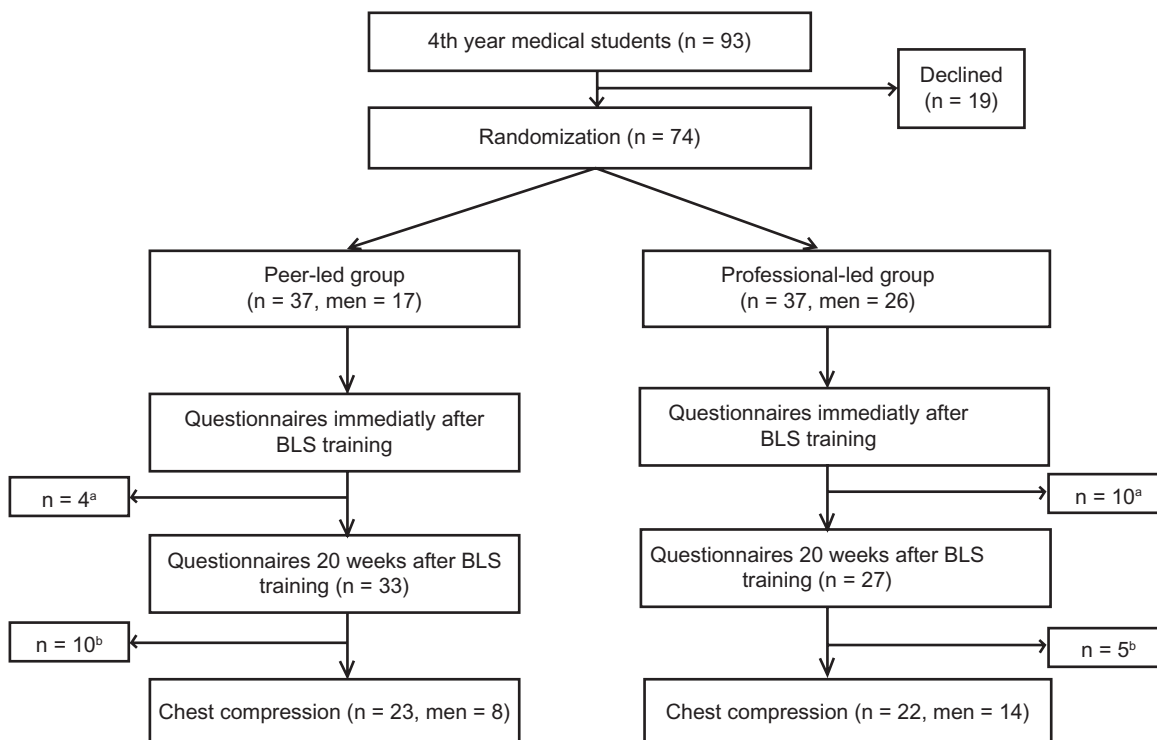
4th year medical students (n = 93)

Declined (n = 19)

Randomization (n = 74)

Peer-led group (n = 37, men = 17)

Professional-led group (n = 37, men = 26)

Questionnaires immediatly after BLS training

Questionnaires immediatly after BLS training

$n = 4^a$

$n = 10^a$

Questionnaires 20 weeks after BLS training (n = 33)

Questionnaires 20 weeks after BLS training (n = 27)

$n = 10^b$

$n = 5^b$

Chest compression (n = 23, men = 8)

Chest compression (n = 22, men = 14)